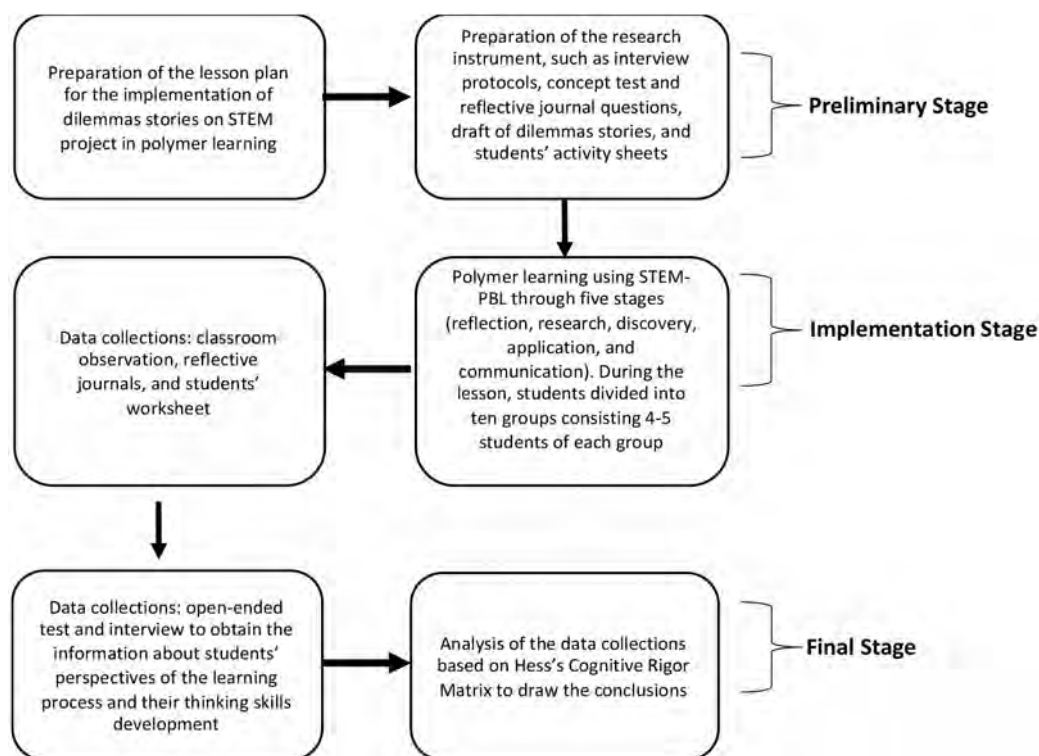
Preparation of the lesson plan for the implementation of dilemmas stories on STEM project in polymer learning

Preparation of the research instrument, such as interview protocols, concept test and reflective journal questions, draft of dilemmas stories, and students' activity sheets

Preliminary Stage

Data collections: classroom observation, reflective journals, and students' worksheet

Polymer learning using STEM-PBL through five stages (reflection, research, discovery, application, and communication). During the lesson, students divided into ten groups consisting 4-5 students of each group

Implementation Stage

Data collections: open-ended test and interview to obtain the information about students' perspectives of the learning process and their thinking skills development

Analysis of the data collections based on Hess's Cognitive Rigor Matrix to draw the conclusions

Final Stage